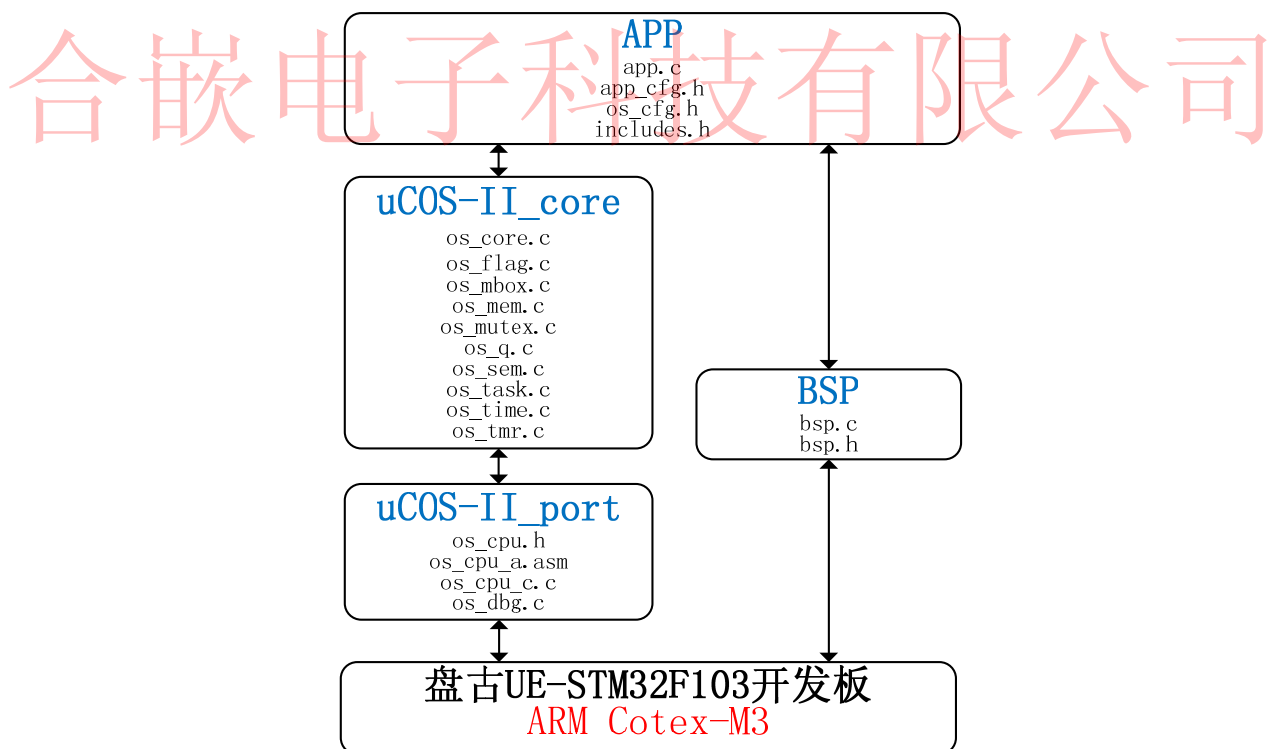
合嵌电子科技有限公司

APP
app.c
app_cfg.h
os_cfg.h
includes.h

uCOS-II_core
os_core.c
os_flag.c
os_mbox.c
os_mem.c
os_mutex.c
os_q.c
os_sem.c
os_task.c
os_time.c
os_tmr.c

BSP
bsp.c
bsp.h

uCOS-II_port
os_cpu.h
os_cpu_a.asm
os_cpu_c.c
os_dbg.c

盘古UE-STM32F103开发板
ARM Cotex-M3